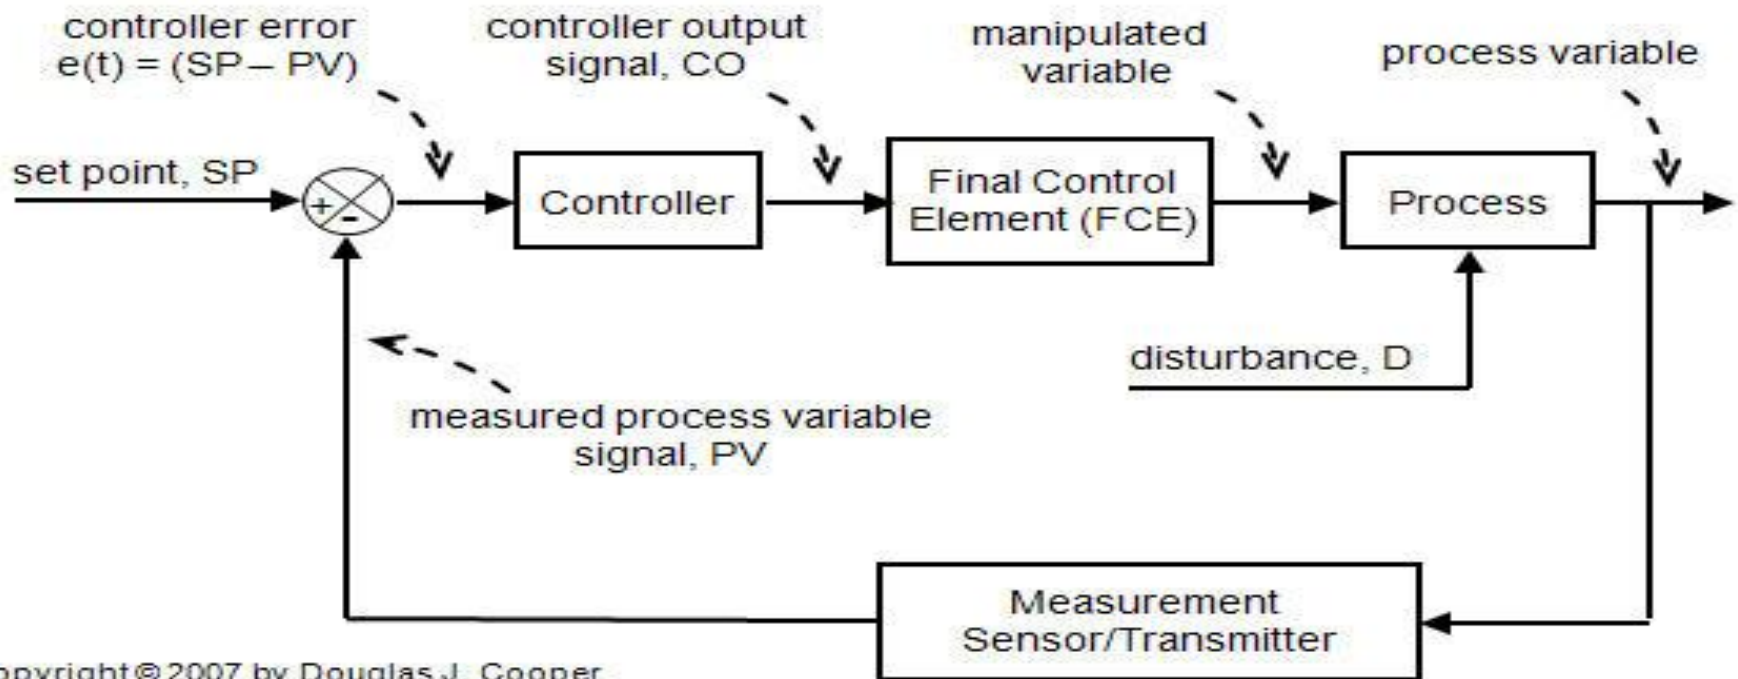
controller error
e(t) = (SP – PV)

controller output
signal, CO

manipulated
variable

process variable

set point, SP

+

-

Controller

Final Control
Element (FCE)

Process

disturbance, D

measured process variable
signal, PV

Measurement
Sensor/Transmitter

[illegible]opyright © 2007 by Douglas J. Cooper